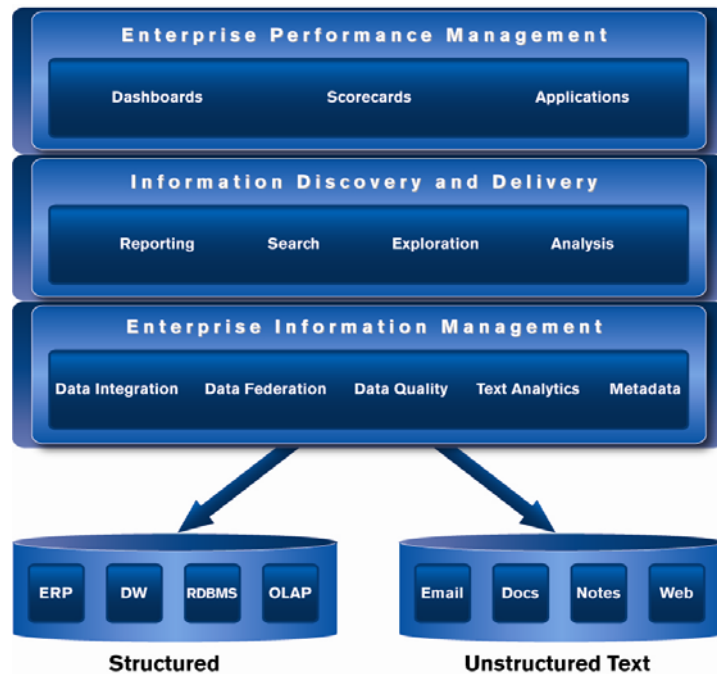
Enterprise Performance Management

Dashboards Scorecards Applications

Information Discovery and Delivery

Reporting Search Exploration Analysis

Enterprise Information Management

Data Integration Data Federation Data Quality Text Analytics Metadata

ERP DW RDBMS OLAP

Email Docs Notes Web

Structured

Unstructured Text